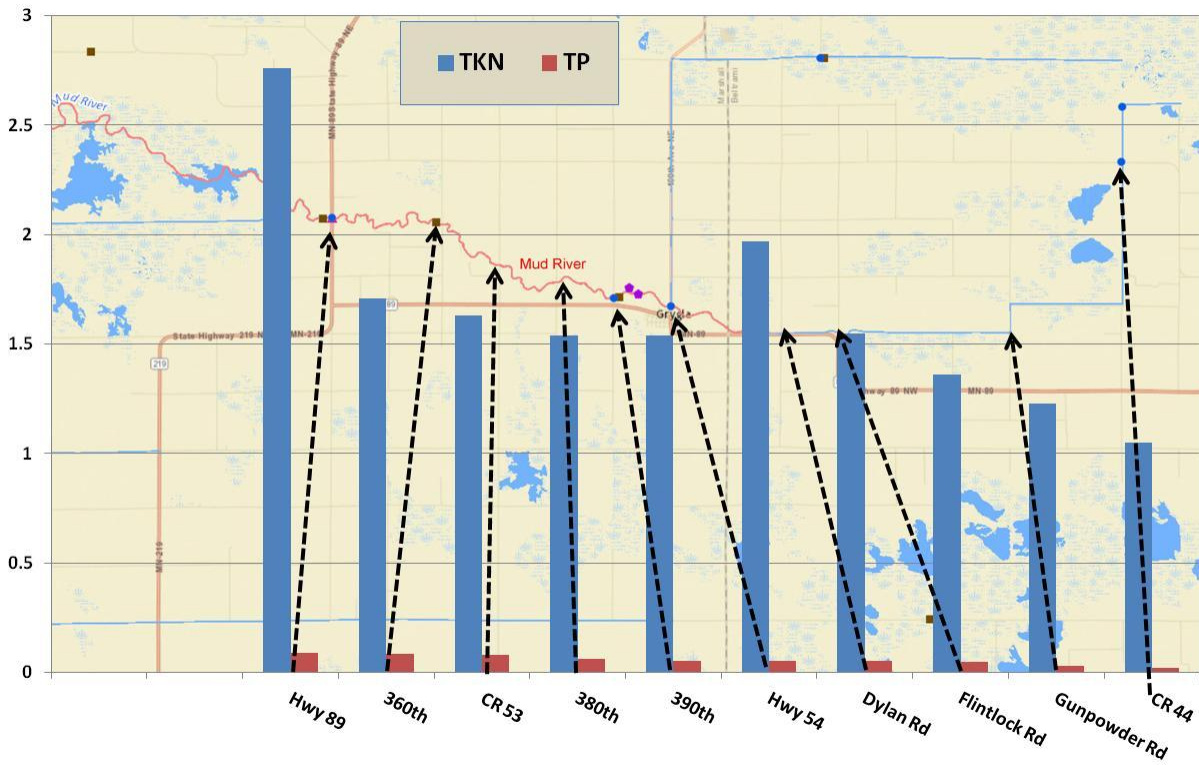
3
2.5
2
1.5
1
0.5
0

TKN TP

Mud River
Mud River
State Highway 219 NW MN-219
219
MN 219
MN 89 State Highway 89 NE
89
Grygla
MN-89
Highway 89 NW MN-89
Marshall Beltrami

Hwy 89
360th
CR 53
380th
390th
Hwy 54
Dylan Rd
Flintlock Rd
Gunpowder Rd
CR 44